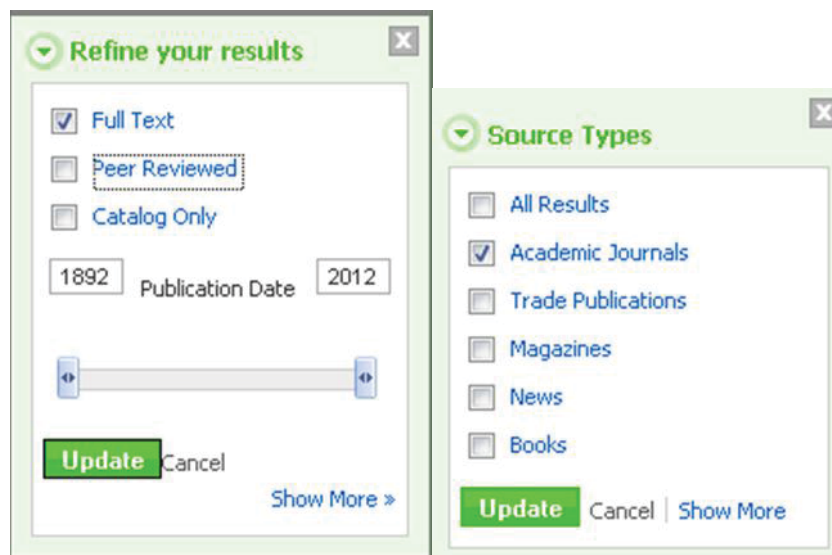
Refine your results

Full Text
Peer Reviewed
Catalog Only

1892 Publication Date 2012

Update Cancel

Show More »

Source Types

All Results
Academic Journals
Trade Publications
Magazines
News
Books

Update Cancel | Show More